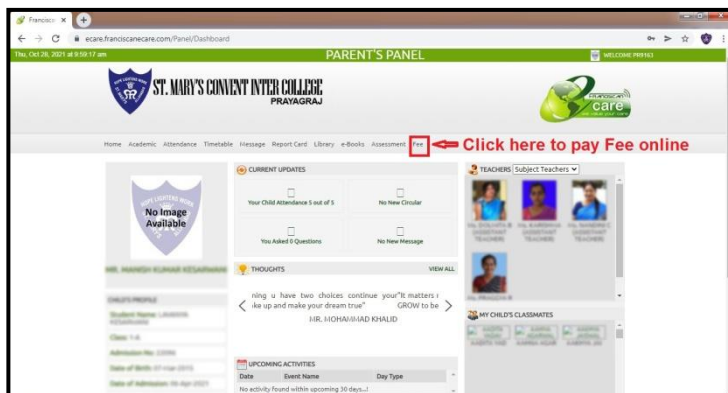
Francisca ×

ecare.franciscanecare.com/Panel/Dashboard

Thu, Oct 28, 2021 at 9:59:17 am

PARENT'S PANEL

WELCOME PRH163

ST. MARY'S CONVENT INTER COLLEGE
PRAYAGRAJ

franciscan
care

Home Academic Attendance Timetable Message Report Card Library e-Books Assessment Fee

Click here to pay Fee online

No Image Available

MR. MANISH KUMAR KESARWANI

CHILD'S PROFILE

Student Name: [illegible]

Class: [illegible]

Admission No: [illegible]

Date of Birth: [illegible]

Date of Admission: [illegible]

CURRENT UPDATES

Your Child Attendance 5 out of 5

No New Circular

You Asked 0 Questions

No New Message

THOUGHTS

VIEW ALL

ning u have two choices continue your"lt matters ! ıke up and make your dream true" GROW to be

MR. MOHAMMAD KHALID

UPCOMING ACTIVITIES

| Date | Event Name | Day Type |
|---|---|---|
| No activity found within upcoming 30 days...! | | |

TEACHERS Subject Teachers

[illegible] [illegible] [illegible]

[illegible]

MY CHILD'S CLASSMATES

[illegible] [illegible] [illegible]